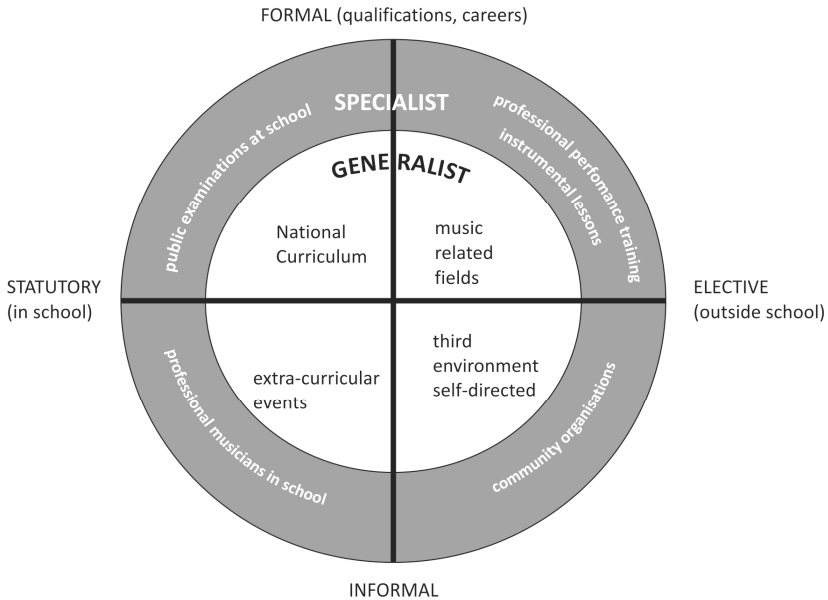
FORMAL (qualifications, careers)

SPECIALIST

public examinations at school

professional perfomance training

instrumental lessons

GENERALIST

National Curriculum

music related fields

STATUTORY (in school)

ELECTIVE (outside school)

extra-curricular events

third environment self-directed

professional musicians in school

community organisations

INFORMAL